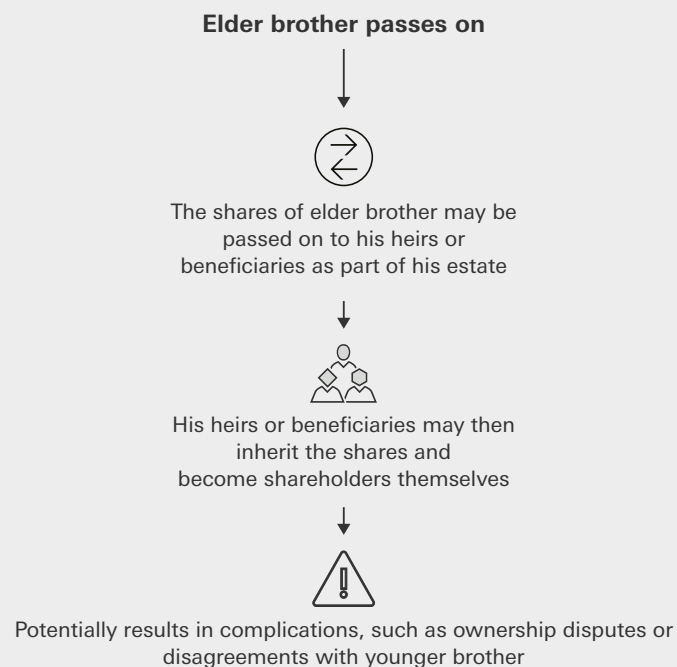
**Elder brother passes on**

The shares of elder brother may be passed on to his heirs or beneficiaries as part of his estate

His heirs or beneficiaries may then inherit the shares and become shareholders themselves

Potentially results in complications, such as ownership disputes or disagreements with younger brother